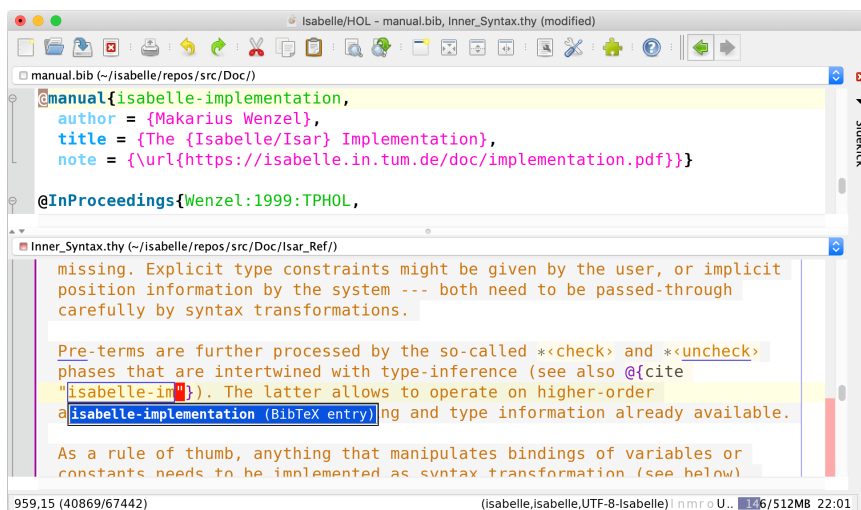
Isabelle/HOL - manual.bib, Inner_Syntax.thy (modified)

manual.bib (~/isabelle/repos/src/Doc/)

@manual{isabelle-implementation,
author = {Makarius Wenzel},
title = {The {Isabelle/Isar} Implementation},
note = {\url{https://isabelle.in.tum.de/doc/implementation.pdf}}}

@InProceedings{Wenzel:1999:TPHOL,

Inner_Syntax.thy (~/isabelle/repos/src/Doc/Isar_Ref/)

missing. Explicit type constraints might be given by the user, or implicit position information by the system --- both need to be passed-through carefully by syntax transformations.

Pre-terms are further processed by the so-called ∗‹check› and ∗‹uncheck› phases that are intertwined with type-inference (see also @{cite "isabelle-im"}). The latter allows to operate on higher-order a isabelle-implementation (BibTeX entry) ng and type information already available.

As a rule of thumb, anything that manipulates bindings of variables or constants needs to be implemented as syntax transformation (see below)

959,15 (40869/67442)

(isabelle,isabelle,UTF-8-Isabelle) Nmro U.. 146/512MB 22:01

Sidekick